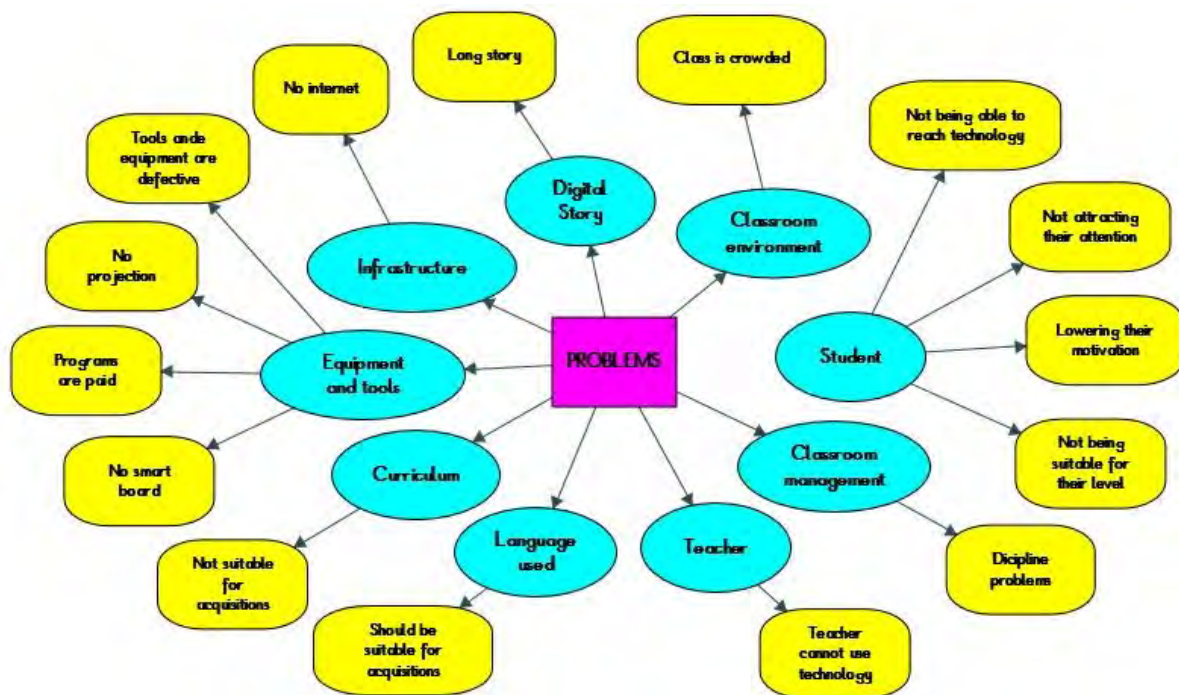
PROBLEMS

Digital Story

Long story

Classroom environment

Class is crowded

Infrastructure

No internet

Student

Not being able to reach technology

Not attracting their attention

Lowering their motivation

Not being suitable for their level

Equipment and tools

Tools ande equipment are defective

No projection

Programs are paid

No smart board

Curriculum

Not suitable for acquisitions

Language used

Should be suitable for acquisitions

Teacher

Teacher cannot use technology

Classroom management

Dicipline problems